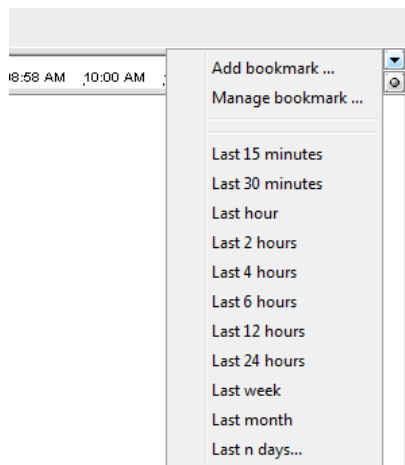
09:58 AM 10:00 AM

Add bookmark ...
Manage bookmark ...

Last 15 minutes
Last 30 minutes
Last hour
Last 2 hours
Last 4 hours
Last 6 hours
Last 12 hours
Last 24 hours
Last week
Last month
Last n days...